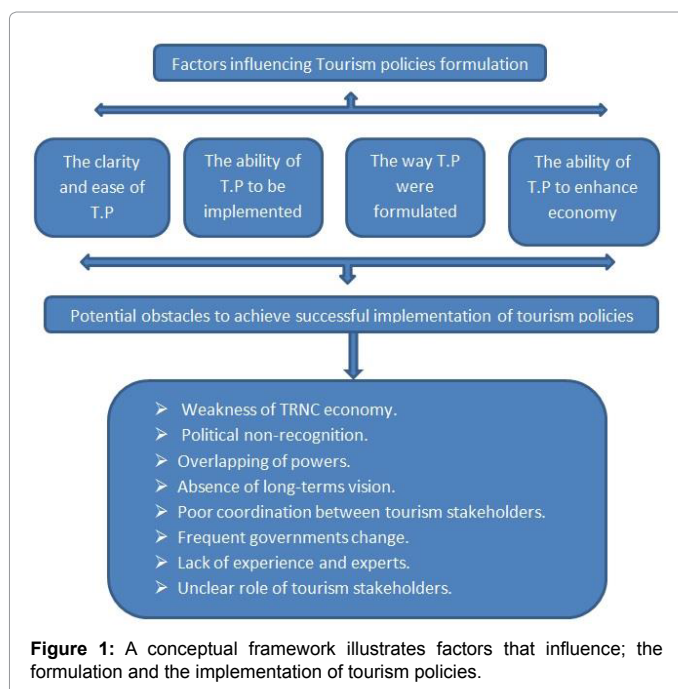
Factors influencing Tourism policies formulation

The clarity and ease of T.P

The ability of T.P to be implemented

The way T.P were formulated

The ability of T.P to enhance economy

Potential obstacles to achieve successful implementation of tourism policies

➢ Weakness of TRNC economy.
➢ Political non-recognition.
➢ Overlapping of powers.
➢ Absence of long-terms vision.
➢ Poor coordination between tourism stakeholders.
➢ Frequent governments change.
➢ Lack of experience and experts.
➢ Unclear role of tourism stakeholders.

**Figure 1:** A conceptual framework illustrates factors that influence; the formulation and the implementation of tourism policies.